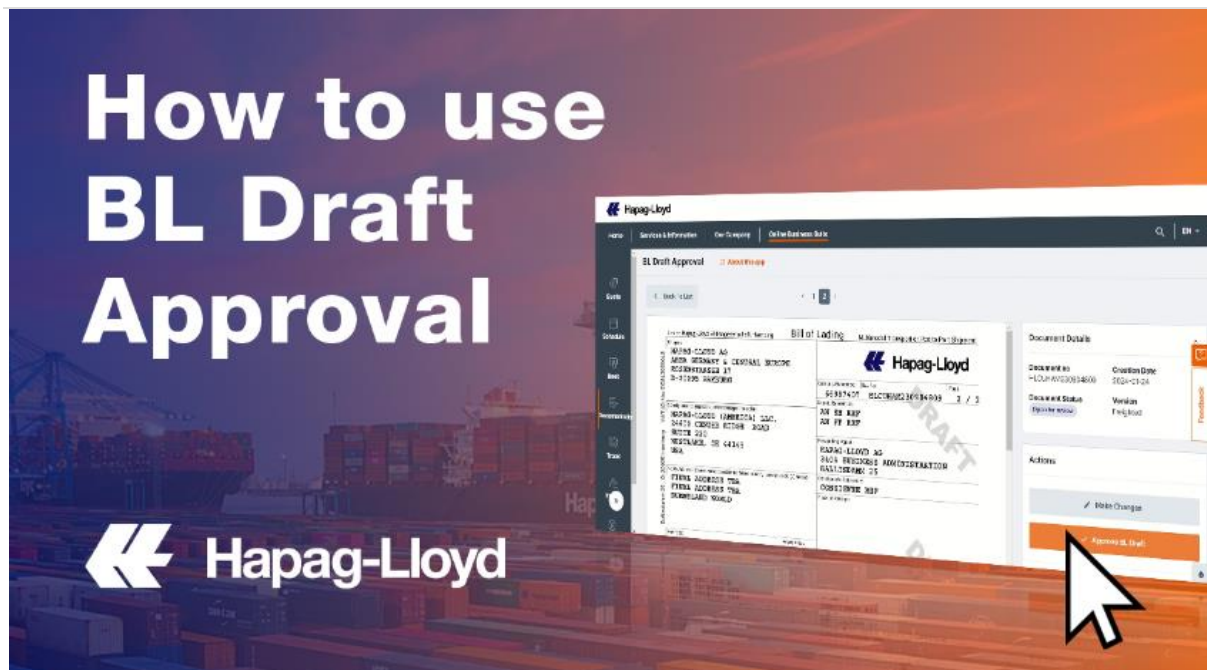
How to use BL Draft Approval

Hapag-Lloyd

Hapag-Lloyd

Home Services & Information Our Company Online Business Suite

EN

BL Draft Approval

Back to List

1 2

Quote

Schedules

Book

Documentation

Track

Bill of Lading

Hapag-Lloyd

HAPAG-LLOYD AG

DRAFT

CONSIGNEE REF

Document Details

Document no.

Creation Date

Document Status

Version

Freighted

Feedback

Actions

Make Changes

Approve BL Draft